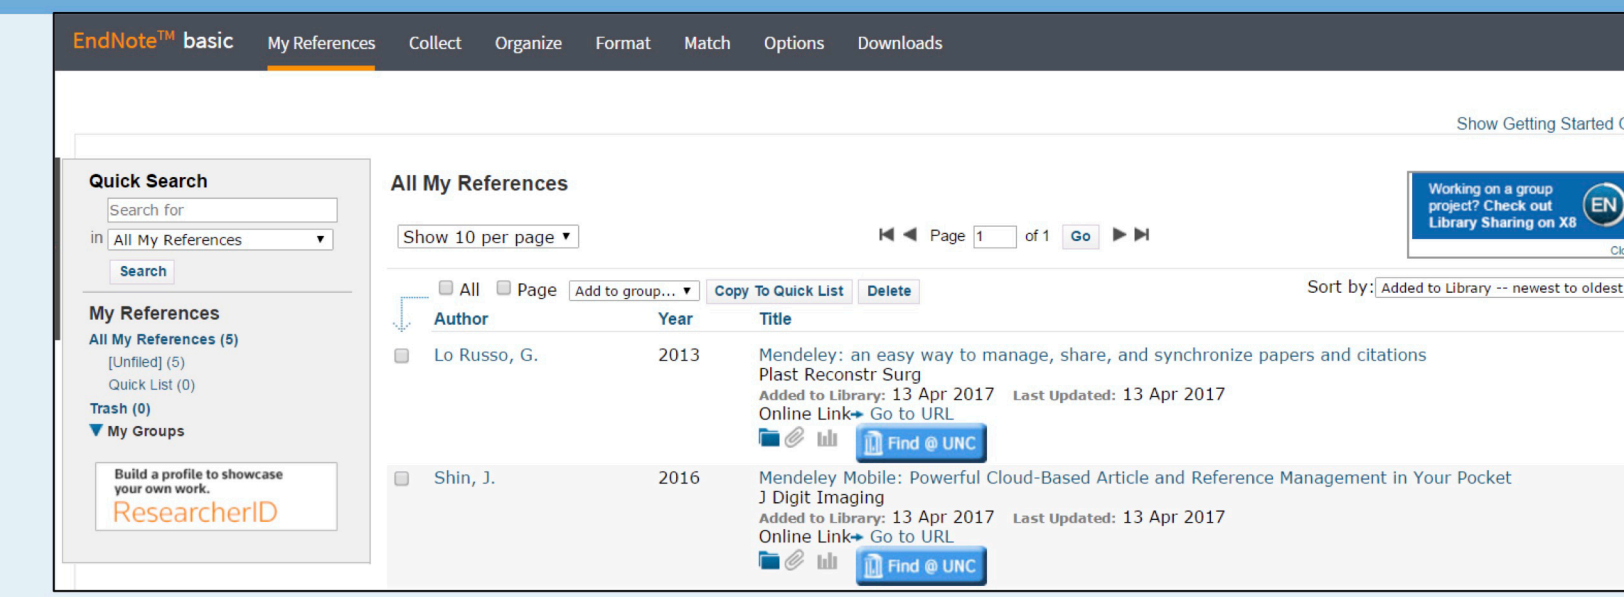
EndNote™ basic My References Collect Organize Format Match Options Downloads

Show Getting Started G

Quick Search
Search for
in All My References ▾
Search

My References
All My References (5)
[Unfiled] (5)
Quick List (0)
Trash (0)
▼ My Groups

Build a profile to showcase your own work.
ResearcherID

All My References

Working on a group project? Check out Library Sharing on X8
EN
Cl

Show 10 per page ▾
Page 1 of 1 Go

All Page Add to group... ▾ Copy To Quick List Delete
Sort by: Added to Library -- newest to oldest

| | Author | Year | Title |
|---|---|---|---|
| | Lo Russo, G. | 2013 | Mendeley: an easy way to manage, share, and synchronize papers and citations<br>Plast Reconstr Surg<br>Added to Library: 13 Apr 2017 Last Updated: 13 Apr 2017<br>Online Link→ Go to URL<br>Find @ UNC |
| | Shin, J. | 2016 | Mendeley Mobile: Powerful Cloud-Based Article and Reference Management in Your Pocket<br>J Digit Imaging<br>Added to Library: 13 Apr 2017 Last Updated: 13 Apr 2017<br>Online Link→ Go to URL<br>Find @ UNC |